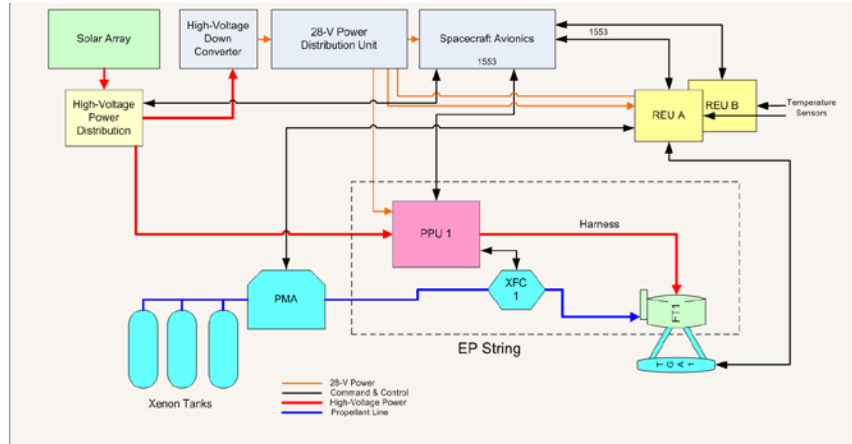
Solar Array

High-Voltage Down Converter

28-V Power Distribution Unit

Spacecraft Avionics

1553

1553

High-Voltage Power Distribution

REU A

REU B

Temperature Sensors

PPU 1

Harness

XFC 1

PMA

FT1

TGA 1

EP String

Xenon Tanks

28-V Power
Command & Control
High-Voltage Power
Propellant Line